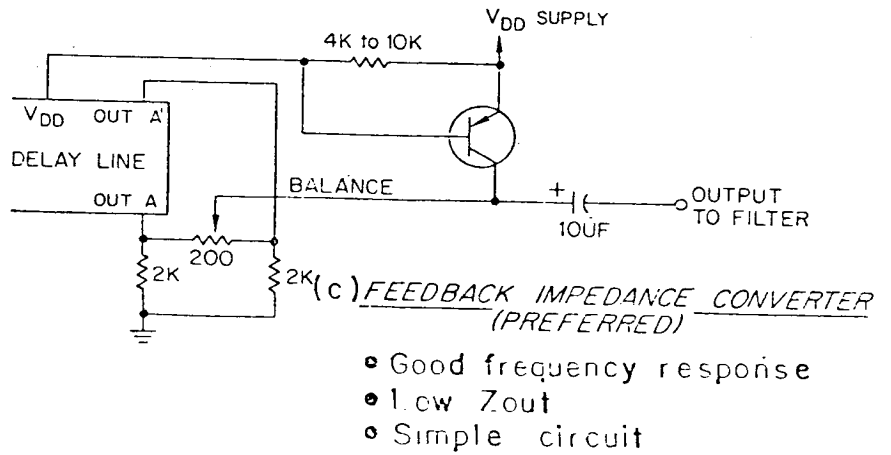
$V_{DD}$ SUPPLY

4K to 10K

$V_{DD}$ OUT A'

DELAY LINE

OUT A

BALANCE

+

10UF

OUTPUT TO FILTER

200

2K

2K

(c) FEEDBACK IMPEDANCE CONVERTER (PREFERRED)

• Good frequency response
• Low Zout
• Simple circuit